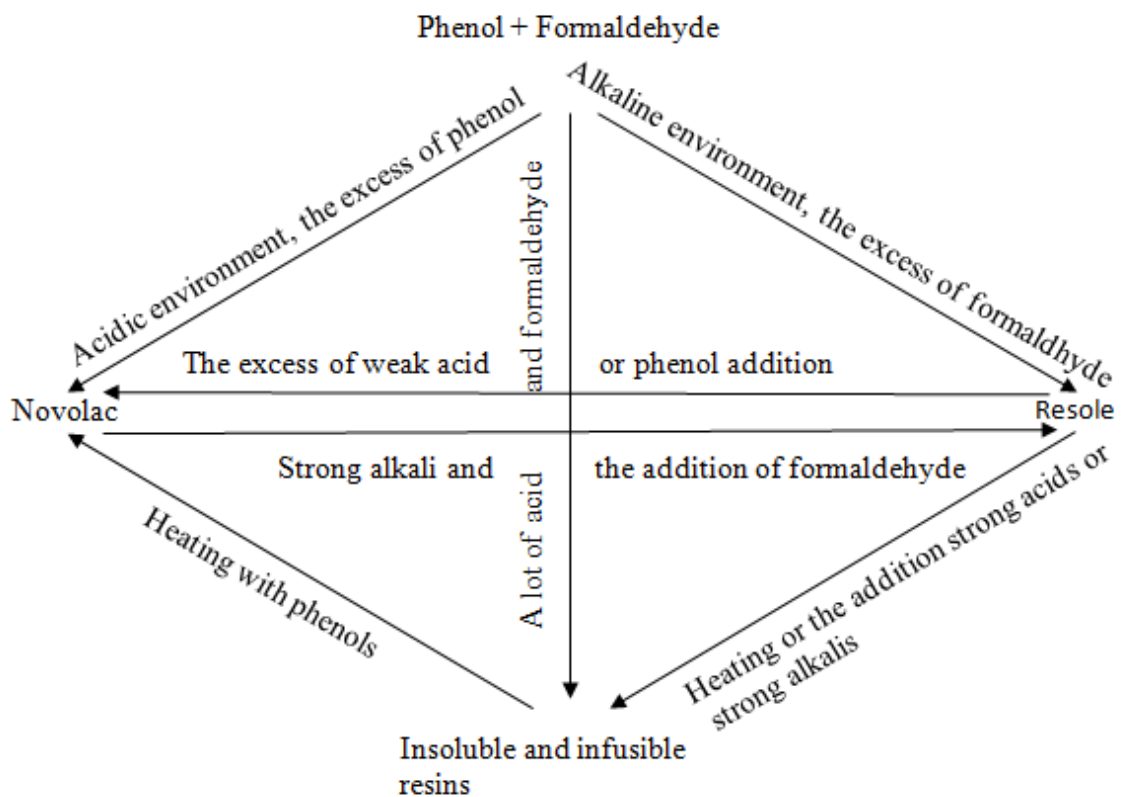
Phenol + Formaldehyde

Acidic environment, the excess of phenol

Alkaline environment, the excess of formaldhyde

and formaldehyde

The excess of weak acid

or phenol addition

Novolac

Resole

Strong alkali and

the addition of formaldehyde

Heating with phenols

A lot of acid

Heating or the addition strong acids or strong alkalis

Insoluble and infusible resins